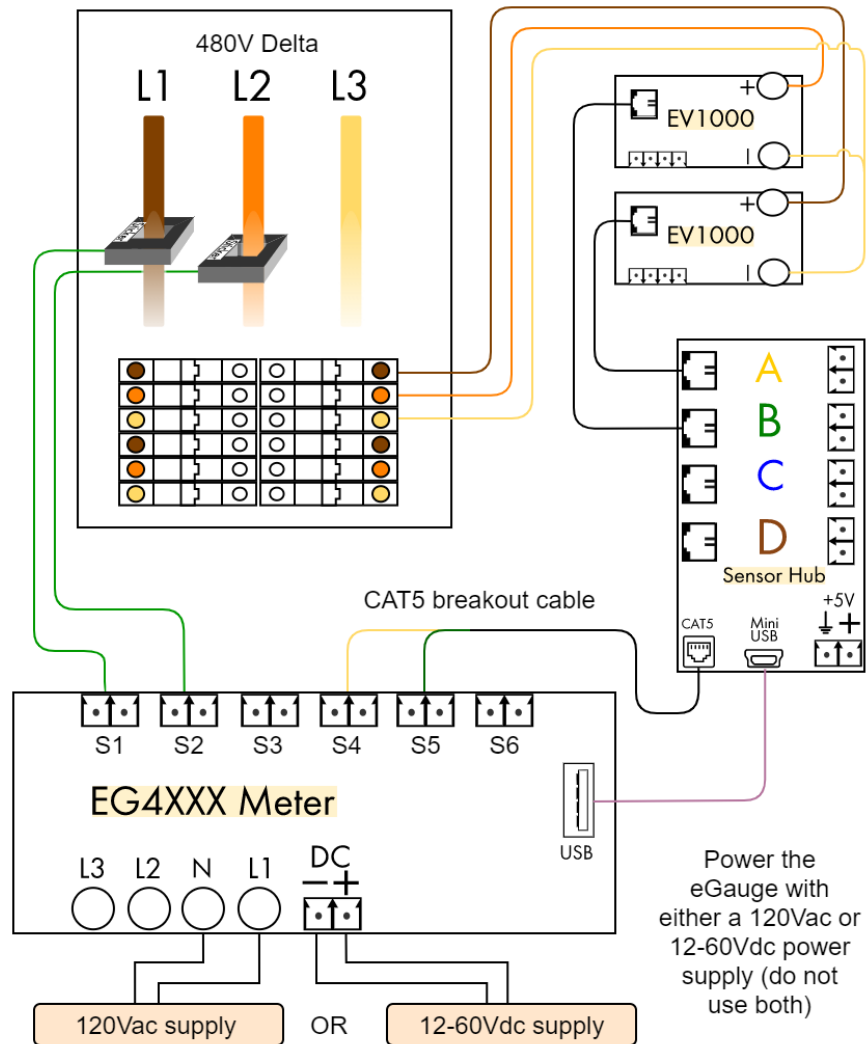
480V Delta

L1 L2 L3

EV1000

+

EV1000

+

A

B

C

D

Sensor Hub

CAT5 breakout cable

CAT5

Mini USB

+5V

S1 S2 S3 S4 S5 S6

EG4XXX Meter

USB

L3 L2 N L1

DC

− +

Power the eGauge with either a 120Vac or 12-60Vdc power supply (do not use both)

120Vac supply

OR

12-60Vdc supply